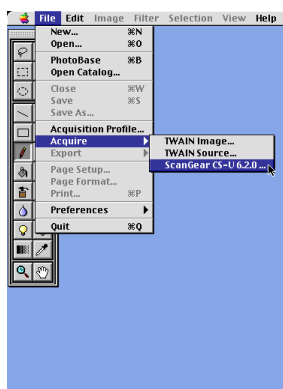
File Edit Image Filter Selection View Help

New... ⌘N
Open... ⌘O
PhotoBase ⌘B
Open Catalog...
Close ⌘W
Save ⌘S
Save As...
Acquisition Profile...
Acquire
Export
Page Setup...
Page Format...
Print... ⌘P
Preferences
Quit ⌘Q

TWAIN Image...
TWAIN Source...
ScanGear CS-U 6.2.0 ...